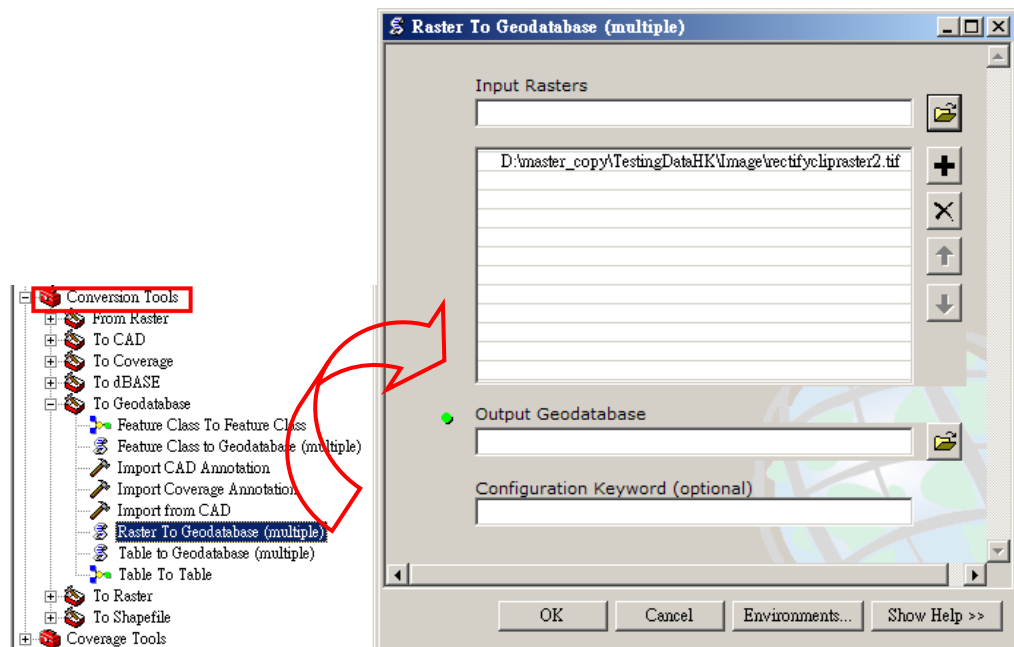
Conversion Tools
From Raster
To CAD
To Coverage
To dBASE
To Geodatabase
Feature Class To Feature Class
Feature Class to Geodatabase (multiple)
Import CAD Annotation
Import Coverage Annotation
Import from CAD
Raster To Geodatabase (multiple)
Table to Geodatabase (multiple)
Table To Table
To Raster
To Shapefile
Coverage Tools

Raster To Geodatabase (multiple)

Input Rasters

D:\master_copy\TestingDataHK\Image\rectifyclipraster2.tif

Output Geodatabase

Configuration Keyword (optional)

OK
Cancel
Environments...
Show Help >>